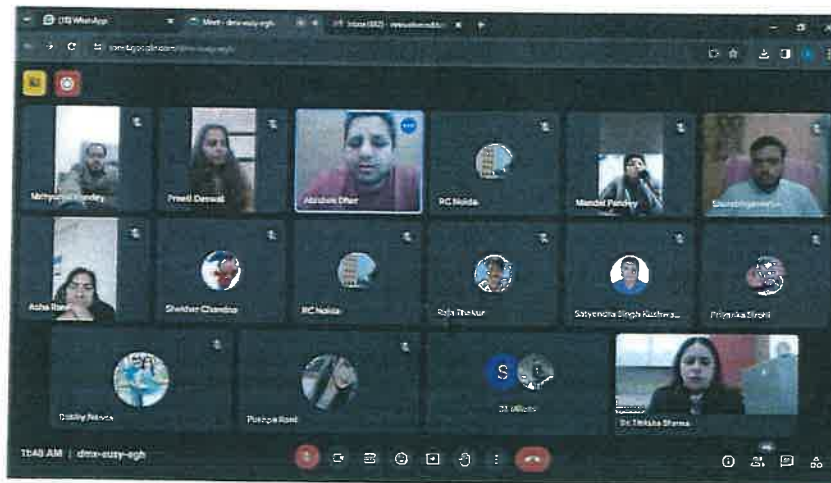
(18) WhatsApp
Meet - dmx-eusy-egh
Inbox (882)
meet.google.com/dmx-eusy-egh
Mrityunjay Pandey
Preeti Deswal
Abishek Dhar
RC Noida
Mandvi Pandey
Saurabhgaurav
Asha Rani
Shekhar Chandra
RC Noida
Raja Thakur
Satyendra Singh Kushwa...
Priyanka Bisht
Dabby Nanda
Pushpa Rani
S
2 others
Dr. Diksha Sharma
11:48 AM | dmx-eusy-egh